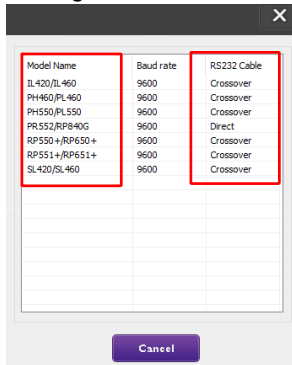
| Model Name | Baud rate | RS232 Cable |
|---|---|---|
| IL420/IL460 | 9600 | Crossover |
| PH460/PL460 | 9600 | Crossover |
| PH550/PL550 | 9600 | Crossover |
| PR552/RP840G | 9600 | Direct |
| RP550+/RP650+ | 9600 | Crossover |
| RP551+/RP651+ | 9600 | Crossover |
| SL420/SL460 | 9600 | Crossover |

Cancel